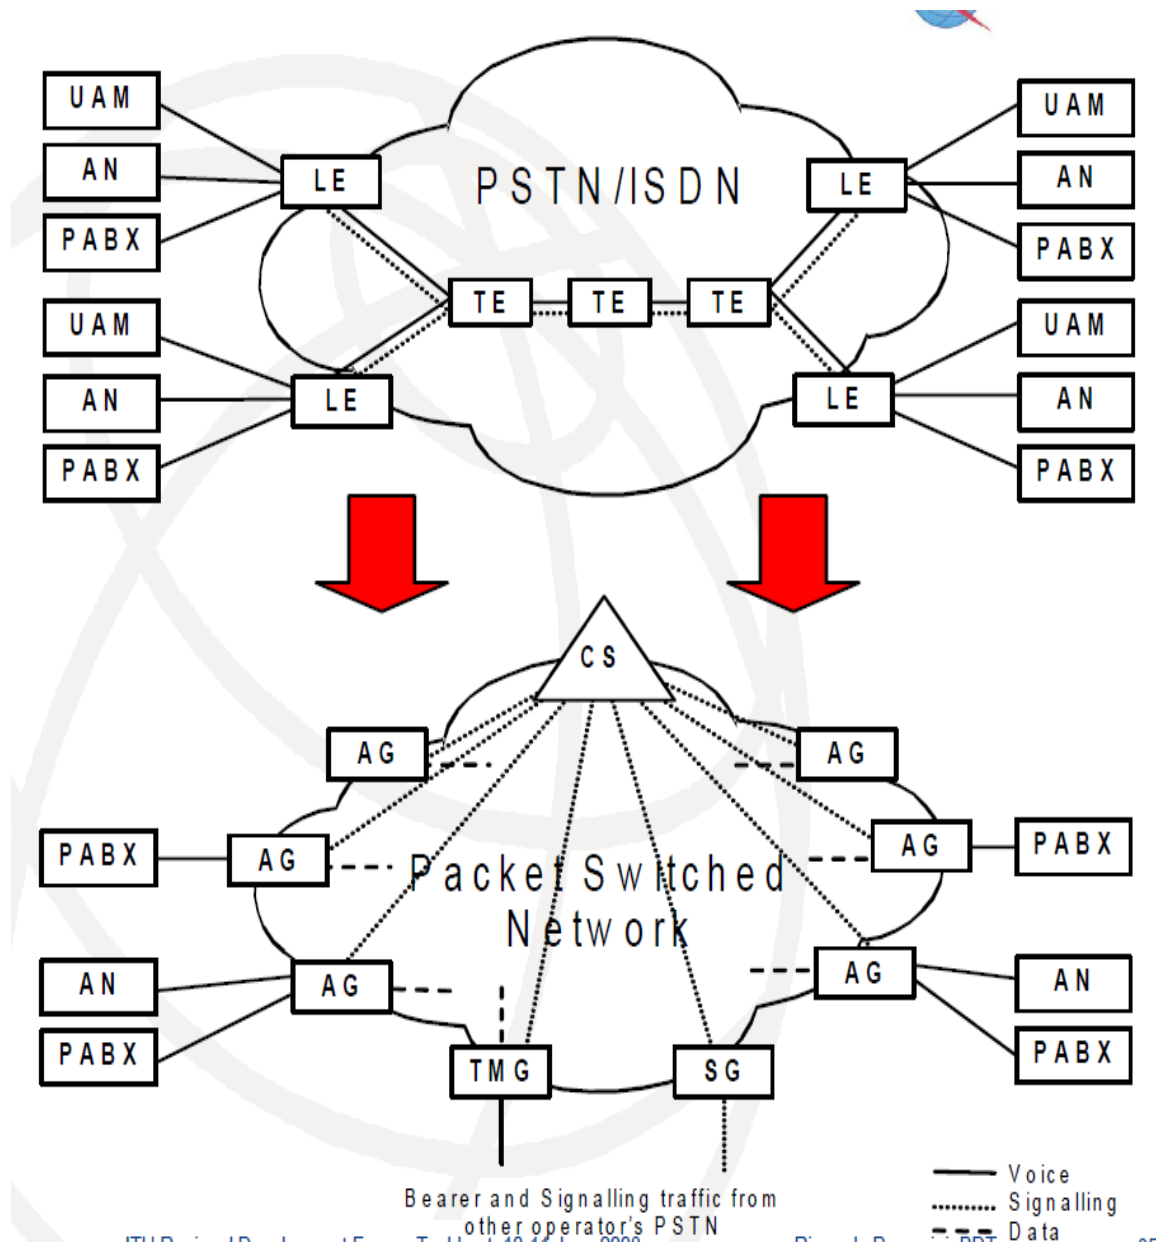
UAM
AN
PABX
LE
PSTN/ISDN
LE
UAM
AN
PABX
TE
TE
TE
UAM
AN
PABX
LE
LE
UAM
AN
PABX

CS
AG
AG
PABX
AG
AG
PABX
Packet Switched Network
AN
PABX
AG
AG
AN
PABX
TMG
SG

Bearer and Signalling traffic from other operator's PSTN

Voice
Signalling
Data

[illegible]